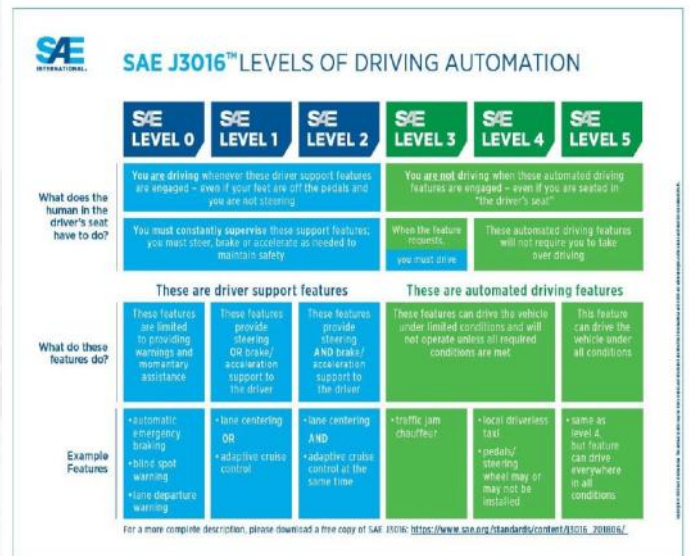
SAE INTERNATIONAL

SAE J3016™ LEVELS OF DRIVING AUTOMATION

| | SAE LEVEL 0 | SAE LEVEL 1 | SAE LEVEL 2 | SAE LEVEL 3 | SAE LEVEL 4 | SAE LEVEL 5 |
|---|---|---|---|---|---|---|
| What does the human in the driver's seat have to do? | You are driving whenever these driver support features are engaged – even if your feet are off the pedals and you are not steering | | | You are not driving when these automated driving features are engaged – even if you are seated in "the driver's seat" | | |
| | You must constantly supervise these support features; you must steer, brake or accelerate as needed to maintain safety | | | When the feature requests, you must drive | These automated driving features will not require you to take over driving | |
| | These are driver support features | | | These are automated driving features | | |
| What do these features do? | These features are limited to providing warnings and momentary assistance | These features provide steering OR brake/ acceleration support to the driver | These features provide steering AND brake/ acceleration support to the driver | These features can drive the vehicle under limited conditions and will not operate unless all required conditions are met | | This feature can drive the vehicle under all conditions |
| Example Features | •automatic emergency braking •blind spot warning •lane departure warning | •lane centering OR •adaptive cruise control | •lane centering AND •adaptive cruise control at the same time | •traffic jam chauffeur | •local driverless taxi •pedals/ steering wheel may or may not be installed | •same as level 4, but feature can drive everywhere in all conditions |

For a more complete description, please download a free copy of SAE J3016: https://www.sae.org/standards/content/J3016_201806/